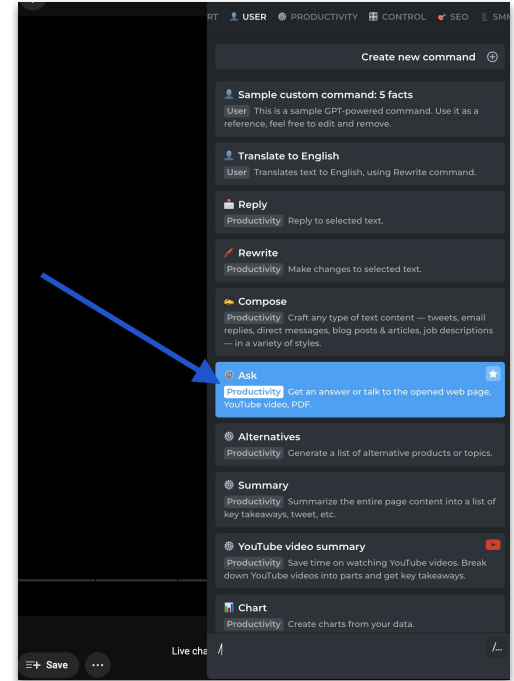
RT USER PRODUCTIVITY CONTROL SEO SMM

Create new command

Sample custom command: 5 facts
User This is a sample GPT-powered command. Use it as a reference, feel free to edit and remove.

Translate to English
User Translates text to English, using Rewrite command.

Reply
Productivity Reply to selected text.

Rewrite
Productivity Make changes to selected text.

Compose
Productivity Craft any type of text content — tweets, email replies, direct messages, blog posts & articles, job descriptions — in a variety of styles.

Ask
Productivity Get an answer or talk to the opened web page, YouTube video, PDF.

Alternatives
Productivity Generate a list of alternative products or topics.

Summary
Productivity Summarize the entire page content into a list of key takeaways, tweet, etc.

YouTube video summary
Productivity Save time on watching YouTube videos. Break down YouTube videos into parts and get key takeaways.

Chart
Productivity Create charts from your data.

Save

Live cha

/

/...